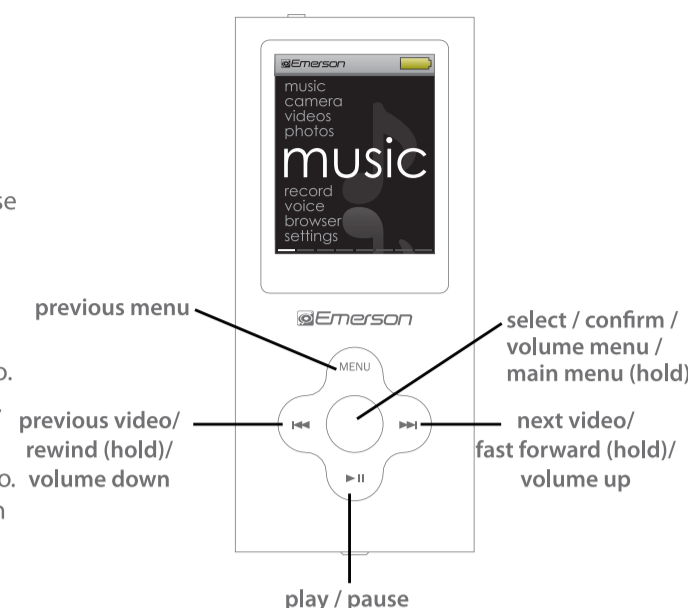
se

o.

o.

n

Emerson

music
camera
videos
photos

music

record
voice
browser
settings

Emerson

previous menu

MENU

select / confirm / volume menu / main menu (hold)

previous video/ rewind (hold)/ volume down

next video/ fast forward (hold)/ volume up

play / pause